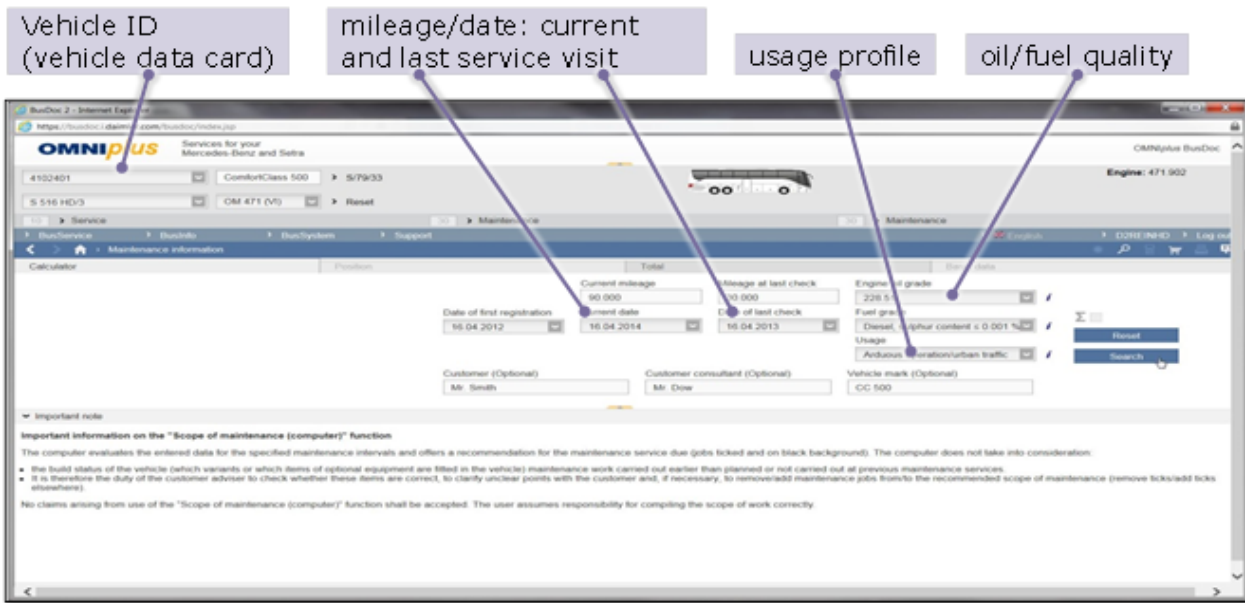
Vehicle ID (vehicle data card)

mileage/date: current and last service visit

usage profile

oil/fuel quality

BusDoc 2 - Internet Explorer

https://busdoc.i.daimler.com/busdoc/index.jsp

OMNIplus Services for your Mercedes-Benz and Setra

OMNIplus BusDoc

4102401 ComfortClass 500 S/79/33

S 516 HD/3 OM 471 (VI) Reset

Engine: 471.902

Service Maintenance Maintenance

BusService BusInfo BusSystem Support English D2REINHD Log out

Maintenance information

Calculator Position Total

Current mileage
90.000

Mileage at last check
30.000

Engine oil grade
228.51

Date of first registration
16.04.2012

Current date
16.04.2014

Date of last check
16.04.2013

Fuel grade
Diesel, sulphur content ≤ 0.001 %

Usage
Arduous operation/urban traffic

Reset

Search

Customer (Optional)
Mr. Smith

Customer consultant (Optional)
Mr. Dow

Vehicle mark (Optional)
CC 500

Important note

Important information on the "Scope of maintenance (computer)" function

The computer evaluates the entered data for the specified maintenance intervals and offers a recommendation for the maintenance service due (jobs ticked and on black background). The computer does not take into consideration:

• the build status of the vehicle (which variants or which items of optional equipment are fitted in the vehicle) maintenance work carried out earlier than planned or not carried out at previous maintenance services.
• It is therefore the duty of the customer adviser to check whether these items are correct, to clarify unclear points with the customer and, if necessary, to remove/add maintenance jobs from/to the recommended scope of maintenance (remove ticks/add ticks elsewhere).

No claims arising from use of the "Scope of maintenance (computer)" function shall be accepted. The user assumes responsibility for compiling the scope of work correctly.